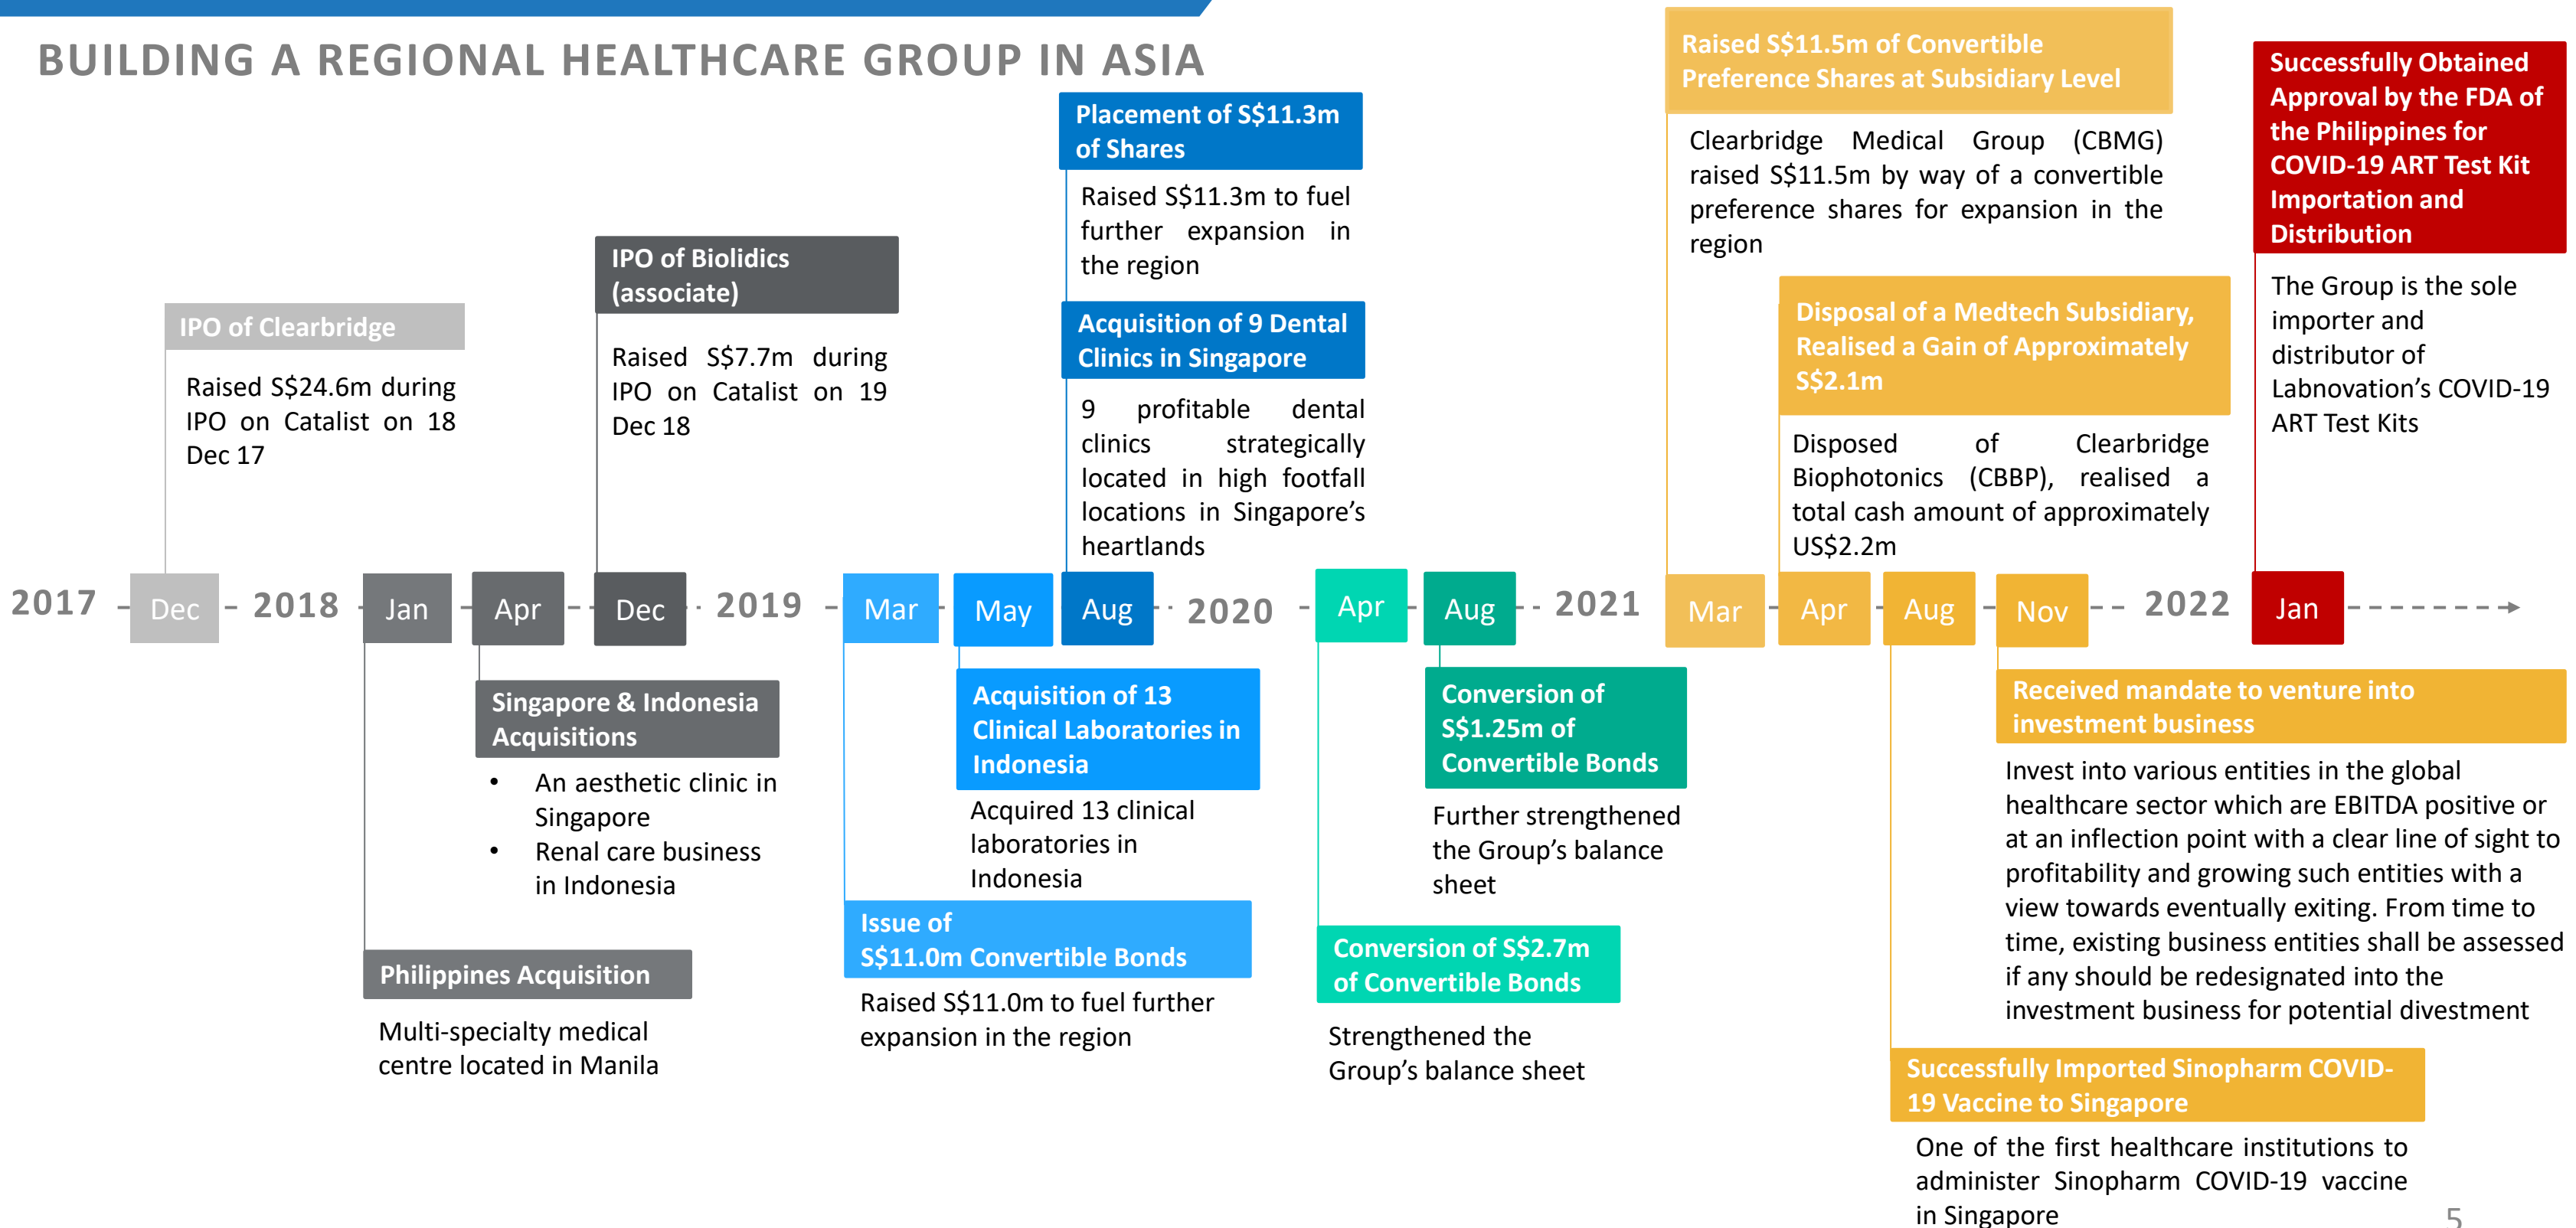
BUILDING A REGIONAL HEALTHCARE GROUP IN ASIA

IPO of Clearbridge

Raised S$24.6m during IPO on Catalist on 18 Dec 17

IPO of Biolidics (associate)

Raised S$7.7m during IPO on Catalist on 19 Dec 18

Placement of S$11.3m of Shares

Raised S$11.3m to fuel further expansion in the region

Acquisition of 9 Dental Clinics in Singapore

9 profitable dental clinics strategically located in high footfall locations in Singapore's heartlands

Raised S$11.5m of Convertible Preference Shares at Subsidiary Level

Clearbridge Medical Group (CBMG) raised S$11.5m by way of a convertible preference shares for expansion in the region

Disposal of a Medtech Subsidiary, Realised a Gain of Approximately S$2.1m

Disposed of Clearbridge Biophotonics (CBBP), realised a total cash amount of approximately US$2.2m

Successfully Obtained Approval by the FDA of the Philippines for COVID-19 ART Test Kit Importation and Distribution

The Group is the sole importer and distributor of Labnovation's COVID-19 ART Test Kits

2017 Dec 2018 Jan Apr Dec 2019 Mar May Aug 2020 Apr Aug 2021 Mar Apr Aug Nov 2022 Jan

Singapore & Indonesia Acquisitions

• An aesthetic clinic in Singapore
• Renal care business in Indonesia

Philippines Acquisition

Multi-specialty medical centre located in Manila

Acquisition of 13 Clinical Laboratories in Indonesia

Acquired 13 clinical laboratories in Indonesia

Issue of S$11.0m Convertible Bonds

Raised S$11.0m to fuel further expansion in the region

Conversion of S$1.25m of Convertible Bonds

Further strengthened the Group's balance sheet

Conversion of S$2.7m of Convertible Bonds

Strengthened the Group's balance sheet

Received mandate to venture into investment business

Invest into various entities in the global healthcare sector which are EBITDA positive or at an inflection point with a clear line of sight to profitability and growing such entities with a view towards eventually exiting. From time to time, existing business entities shall be assessed if any should be redesignated into the investment business for potential divestment

Successfully Imported Sinopharm COVID-19 Vaccine to Singapore

One of the first healthcare institutions to administer Sinopharm COVID-19 vaccine in Singapore

5